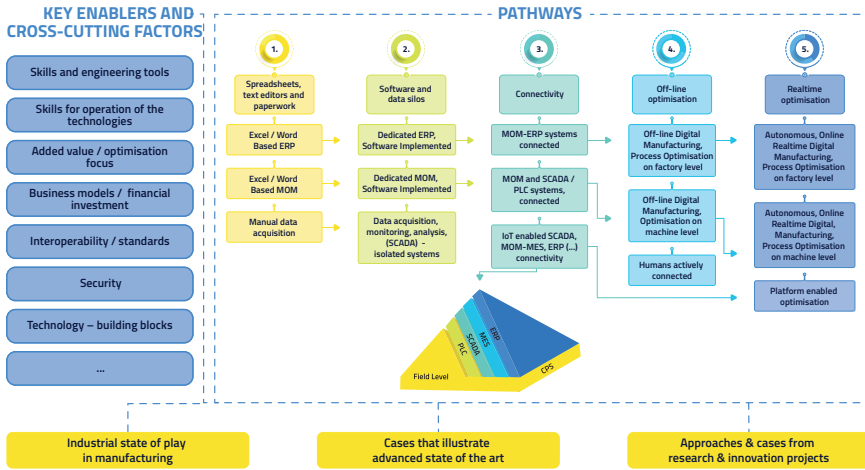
KEY ENABLERS AND CROSS-CUTTING FACTORS

Skills and engineering tools

Skills for operation of the technologies

Added value / optimisation focus

Business models / financial investment

Interoperability / standards

Security

Technology – building blocks

...

PATHWAYS

1.

Spreadsheets, text editors and paperwork

Excel / Word Based ERP

Excel / Word Based MOM

Manual data acquisition

2.

Software and data silos

Dedicated ERP, Software Implemented

Dedicated MOM, Software Implemented

Data acquisition, monitoring, analysis, (SCADA) - isolated systems

3.

Connectivity

MOM-ERP systems connected

MOM and SCADA / PLC systems, connected

IoT enabled SCADA, MOM-MES, ERP (...) connectivity

4.

Off-line optimisation

Off-line Digital Manufacturing, Process Optimisation on factory level

Off-line Digital Manufacturing, Optimisation on machine level

Humans actively connected

5.

Realtime optimisation

Autonomous, Online Realtime Digital Manufacturing, Process Optimisation on factory level

Autonomous, Online Realtime Digital, Manufacturing, Process Optimisation on machine level

Platform enabled optimisation

ERP
MES
SCADA
PLC
Field Level
CPS

Industrial state of play in manufacturing

Cases that illustrate advanced state of the art

Approaches & cases from research & innovation projects